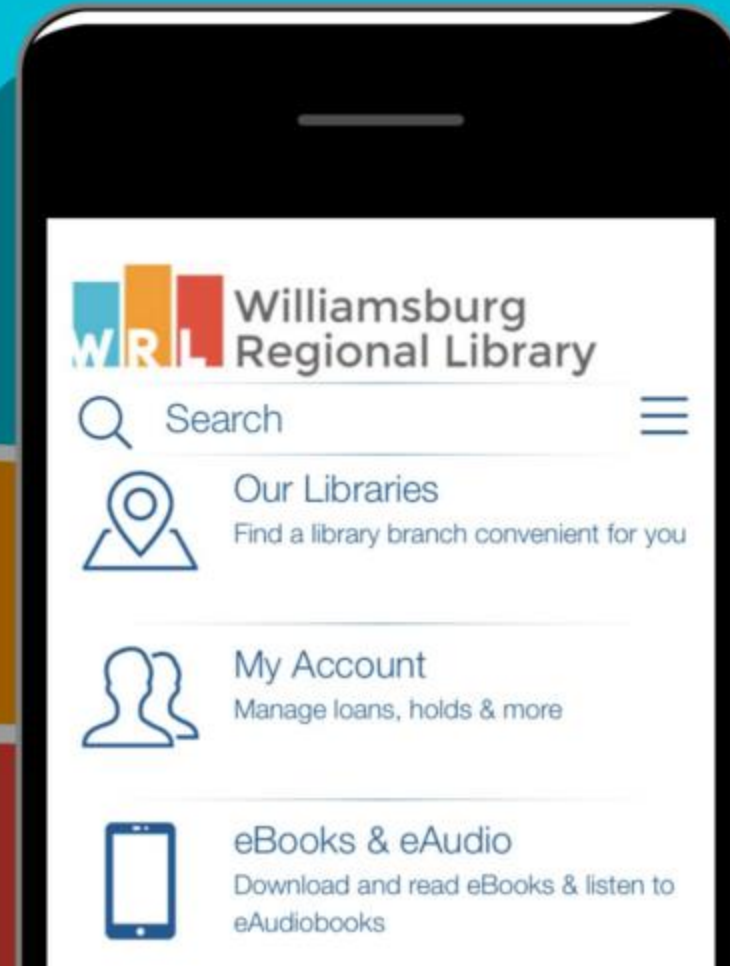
WRL Williamsburg Regional Library

Search

Our Libraries
Find a library branch convenient for you

My Account
Manage loans, holds & more

eBooks & eAudio
Download and read eBooks & listen to eAudiobooks